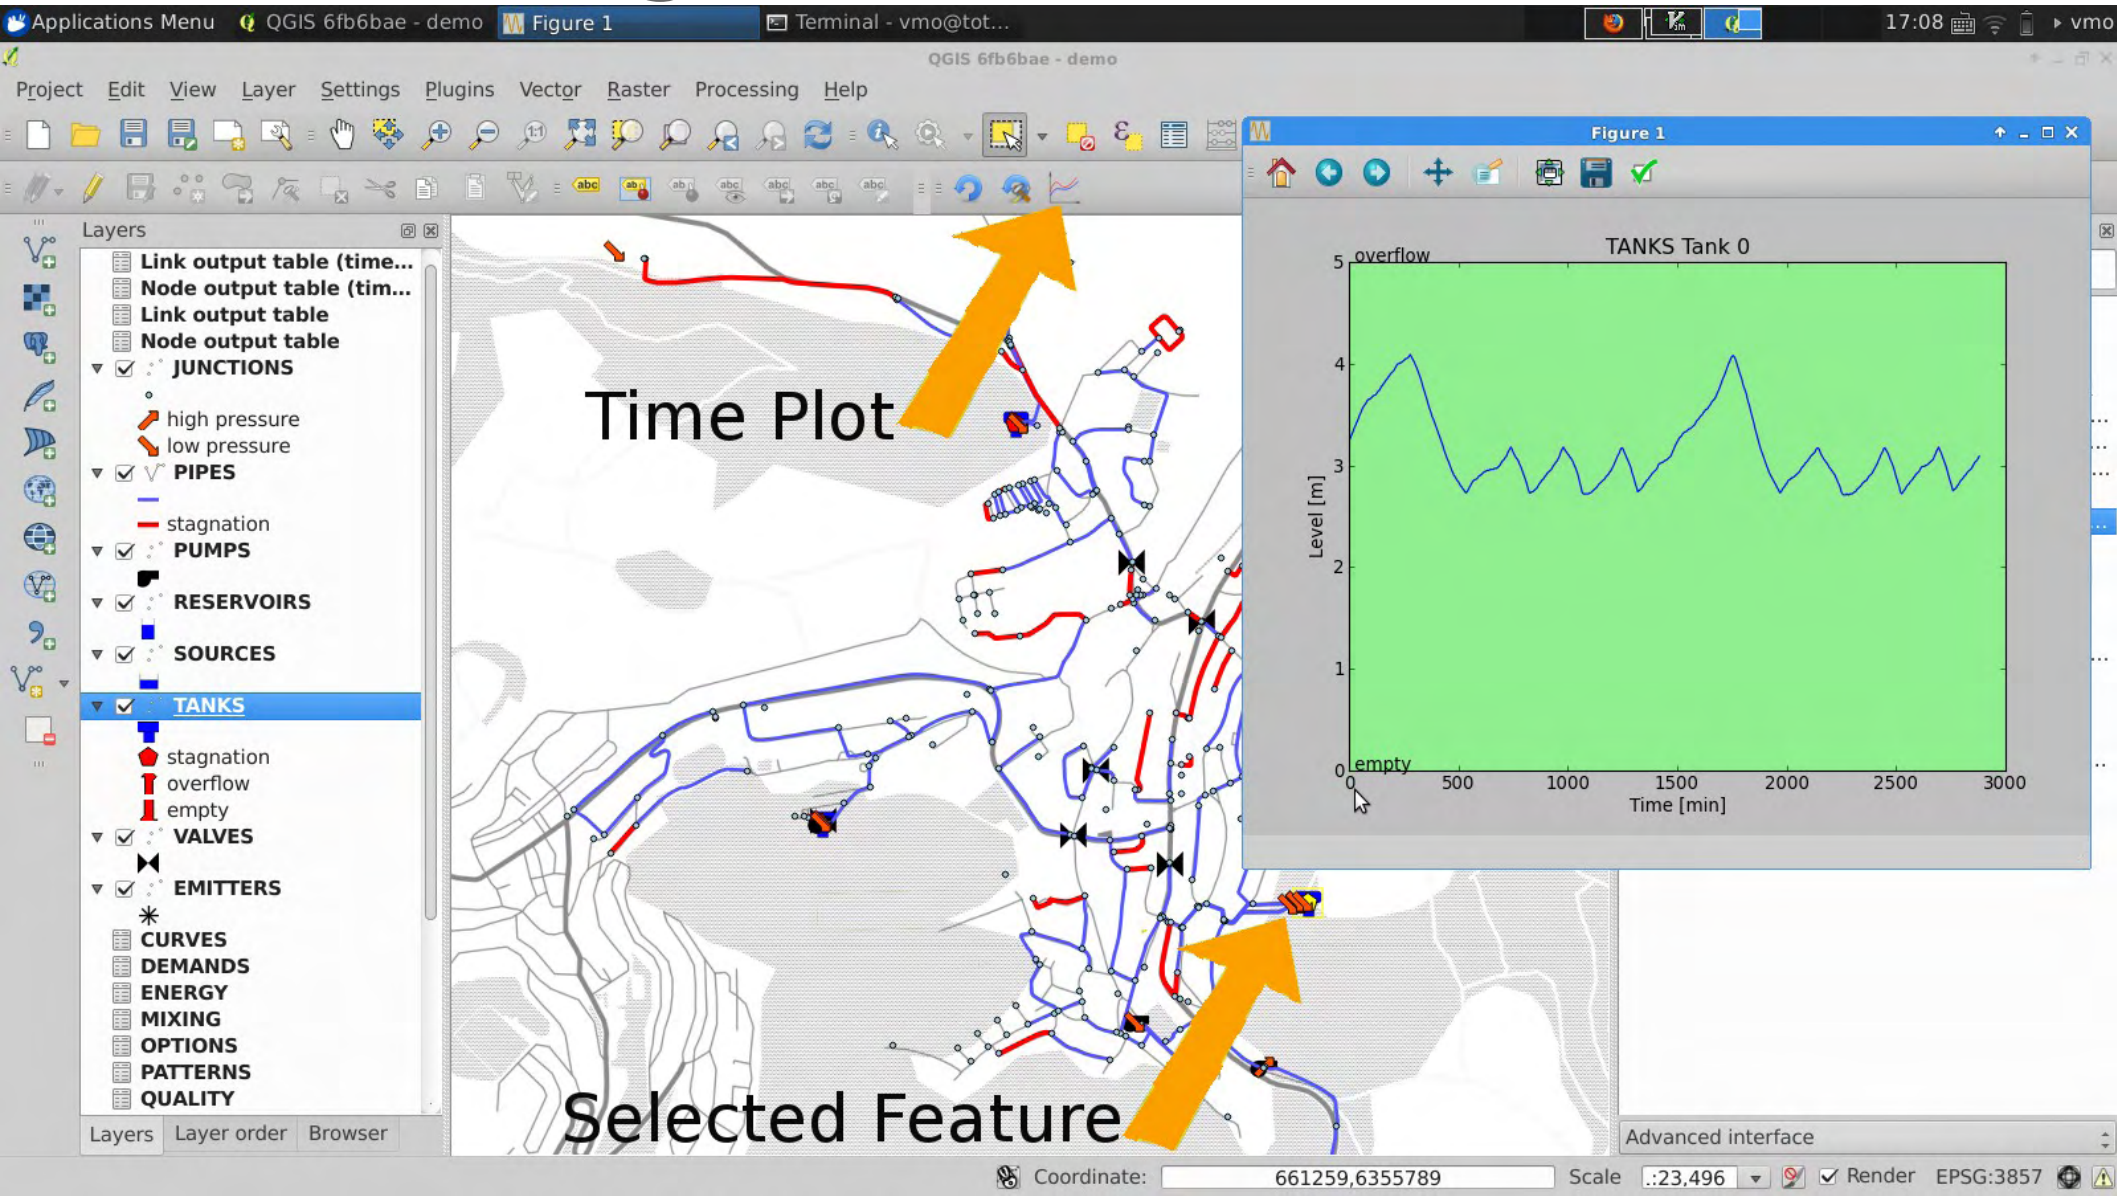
Applications Menu QGIS 6fb6bae - demo Figure 1 Terminal - vmo@tot... 17:08 vmo

QGIS 6fb6bae - demo

Project Edit View Layer Settings Plugins Vector Raster Processing Help

Layers

Link output table (time...
Node output table (tim...
Link output table
Node output table
JUNCTIONS
high pressure
low pressure
PIPES
stagnation
PUMPS
RESERVOIRS
SOURCES
TANKS
stagnation
overflow
empty
VALVES
EMITTERS
CURVES
DEMANDS
ENERGY
MIXING
OPTIONS
PATTERNS
QUALITY

Layers Layer order Browser

Time Plot

Selected Feature

Figure 1

TANKS Tank 0

overflow

empty

Level [m]

Time [min]

0 1 2 3 4 5

0 500 1000 1500 2000 2500 3000

Advanced interface

Coordinate: 661259,6355789 Scale :23,496 Render EPSG:3857